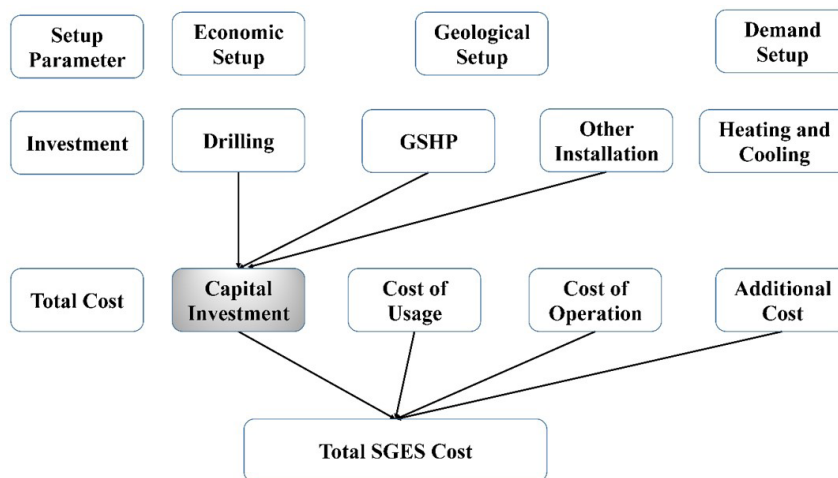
Setup Parameter

Economic Setup

Geological Setup

Demand Setup

Investment

Drilling

GSHP

Other Installation

Heating and Cooling

Total Cost

Capital Investment

Cost of Usage

Cost of Operation

Additional Cost

Total SGES Cost